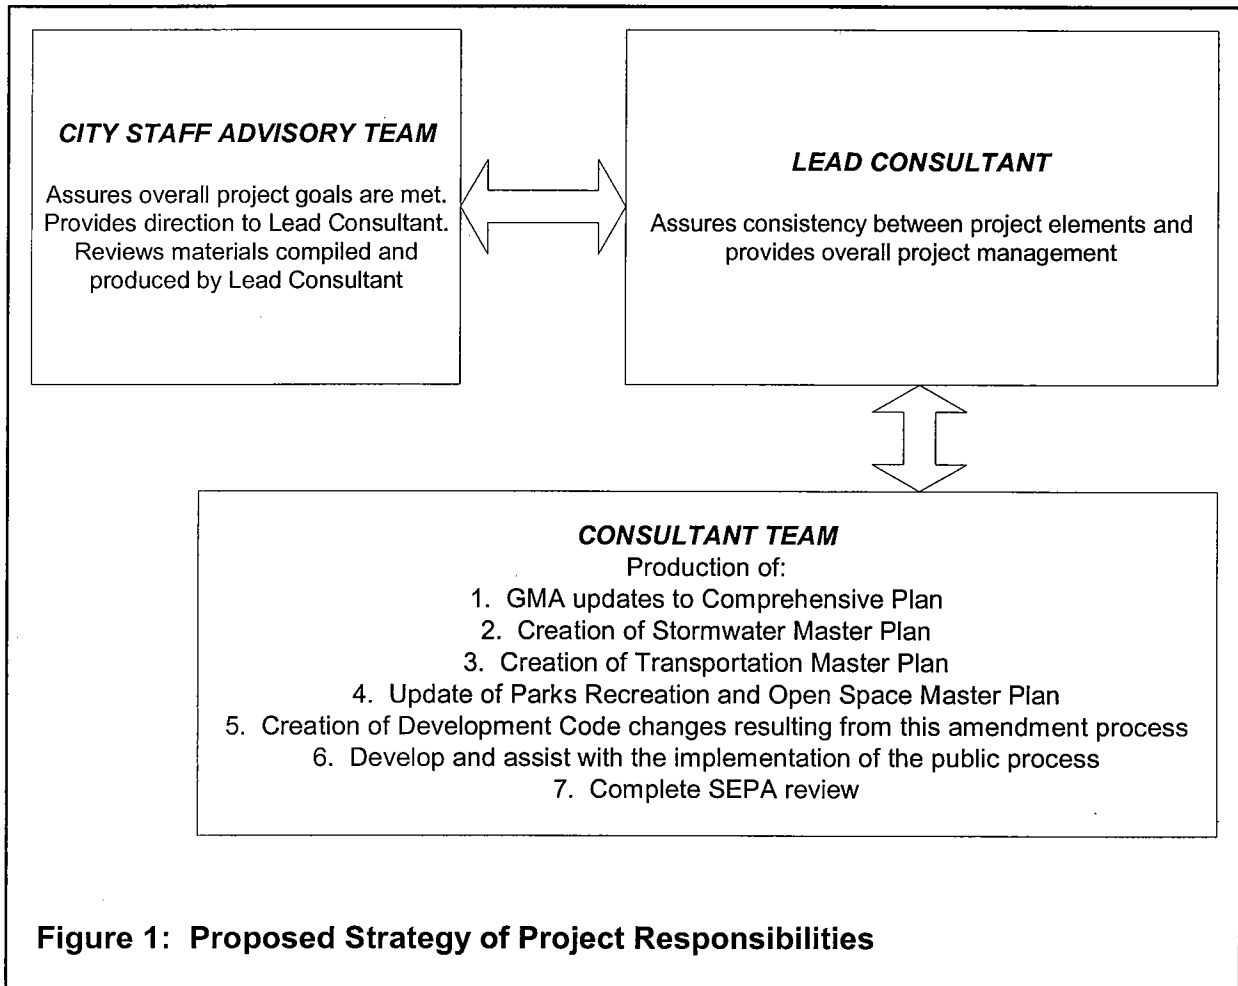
CITY STAFF ADVISORY TEAM

Assures overall project goals are met. Provides direction to Lead Consultant. Reviews materials compiled and produced by Lead Consultant

LEAD CONSULTANT

Assures consistency between project elements and provides overall project management

CONSULTANT TEAM
Production of:
1. GMA updates to Comprehensive Plan
2. Creation of Stormwater Master Plan
3. Creation of Transportation Master Plan
4. Update of Parks Recreation and Open Space Master Plan
5. Creation of Development Code changes resulting from this amendment process
6. Develop and assist with the implementation of the public process
7. Complete SEPA review

Figure 1: Proposed Strategy of Project Responsibilities